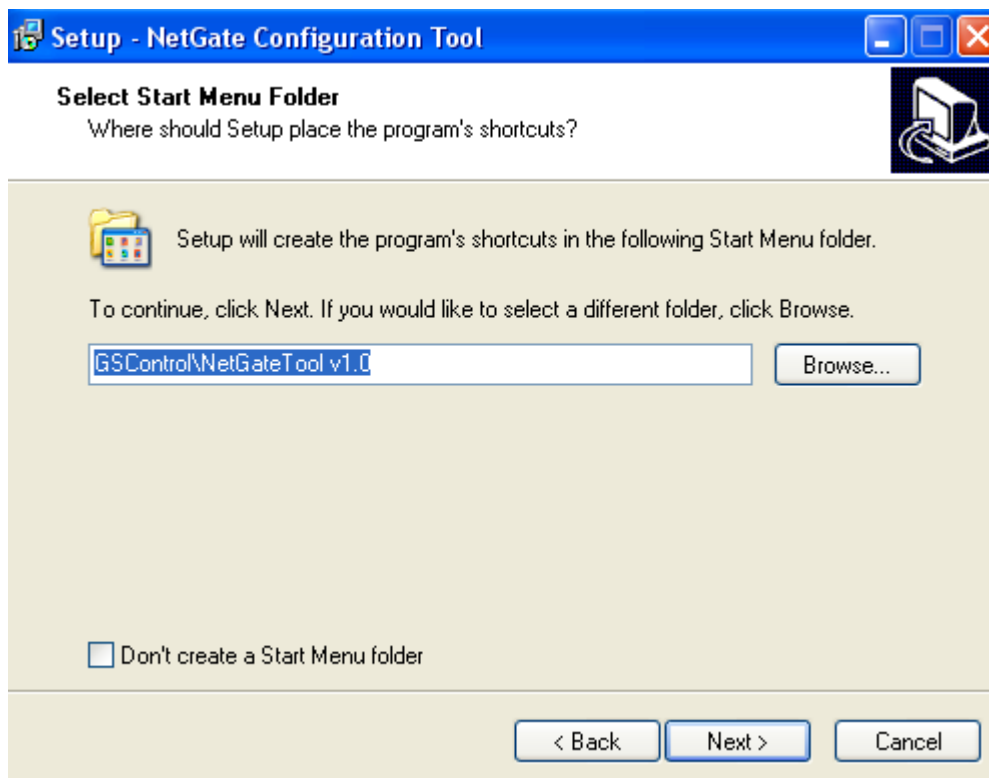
Setup - NetGate Configuration Tool

Select Start Menu Folder
Where should Setup place the program's shortcuts?

Setup will create the program's shortcuts in the following Start Menu folder.

To continue, click Next. If you would like to select a different folder, click Browse.

GSControl\NetGateTool v1.0

Browse...

Don't create a Start Menu folder

< Back

Next >

Cancel